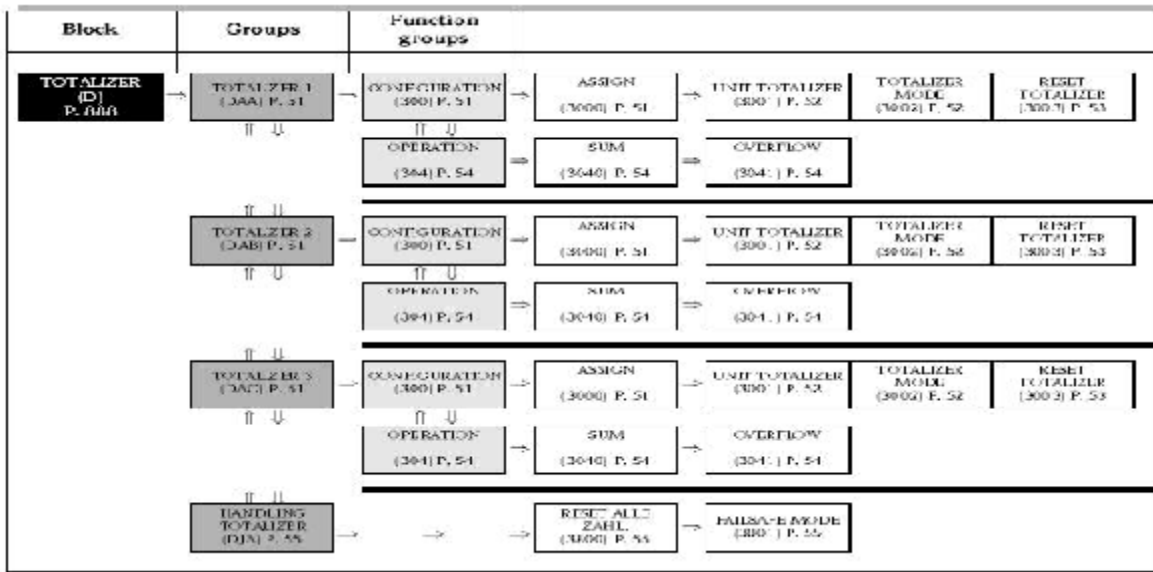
| Block | Groups | Function groups |
|---|---|---|

TOTALIZER (D) P. 888

TOTALZER 1 (DAA) P. 51

CONFIGURATION (300) P. 51

ASSIGN (3000) P. 51

UNIT TOTALIZER (3001) P. 52

TOTALIZER MODE (3002) P. 52

RESET TOTALIZER (3003) P. 53

OPERATION (304) P. 54

SUM (3040) P. 54

OVERFLOW (3041) P. 54

TOTALZER 2 (DAB) P. 51

CONFIGURATION (300) P. 51

ASSIGN (3000) P. 51

UNIT TOTALIZER (3001) P. 52

TOTALIZER MODE (3002) P. 52

RESET TOTALIZER (3003) P. 53

OPERATION (304) P. 54

SUM (3040) P. 54

OVERFLOW (3041) P. 54

TOTALZER 3 (DAC) P. 51

CONFIGURATION (300) P. 51

ASSIGN (3000) P. 51

UNIT TOTALIZER (3001) P. 52

TOTALIZER MODE (3002) P. 52

RESET TOTALIZER (3003) P. 53

OPERATION (304) P. 54

SUM (3040) P. 54

OVERFLOW (3041) P. 54

HANDLING TOTALIZER (DJA) P. 55

RESET ALL ZAHL. (3800) P. 55

FAILSAFE MODE (3801) P. 55